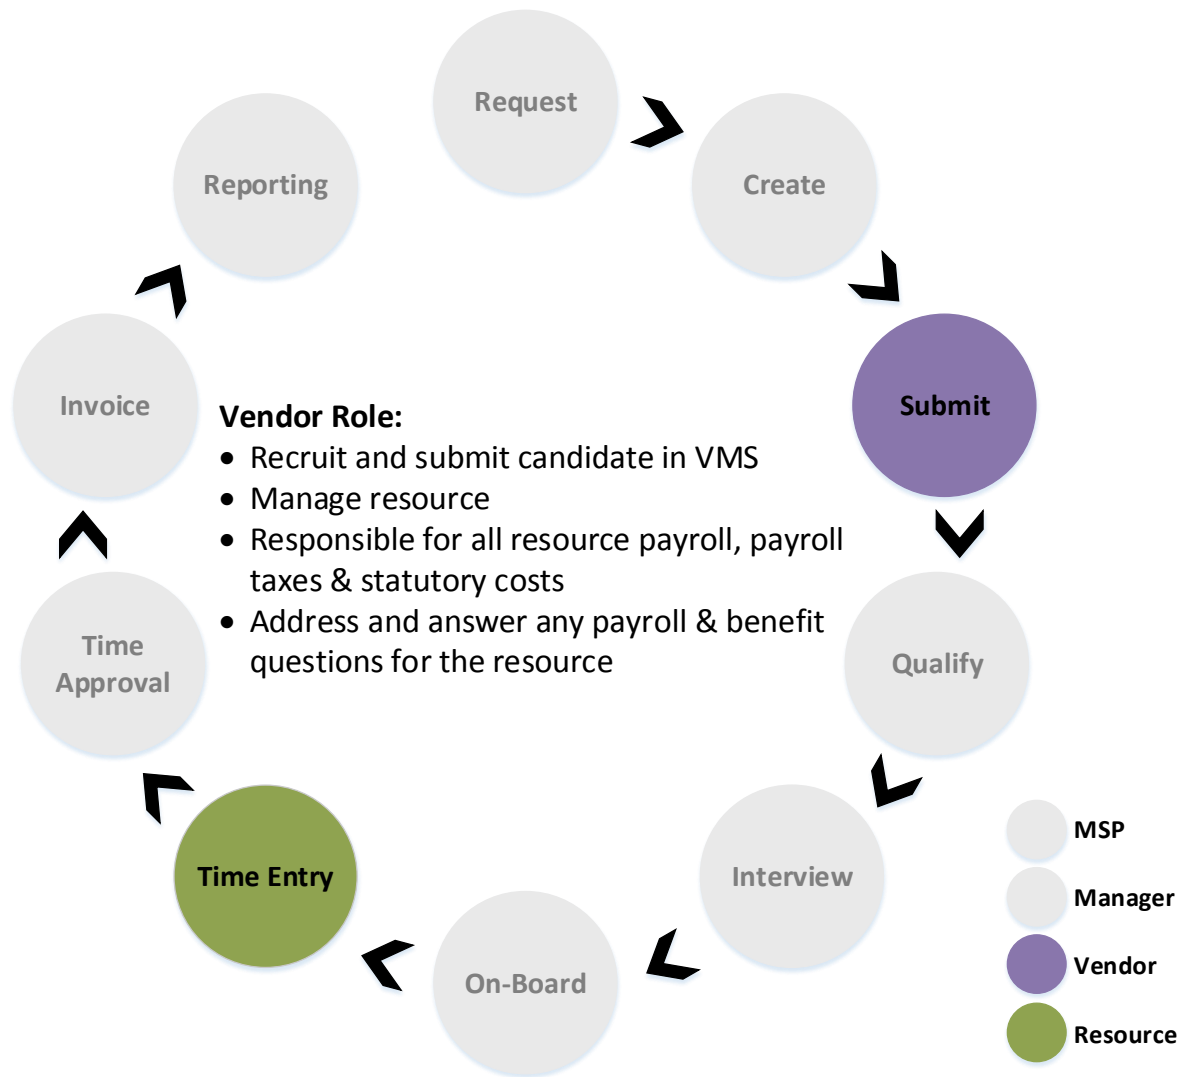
Request

Create

Submit

Qualify

Interview

On-Board

Time Entry

Time Approval

Invoice

Reporting

Vendor Role:
- Recruit and submit candidate in VMS
- Manage resource
- Responsible for all resource payroll, payroll taxes & statutory costs
- Address and answer any payroll & benefit questions for the resource

MSP
Manager
Vendor
Resource